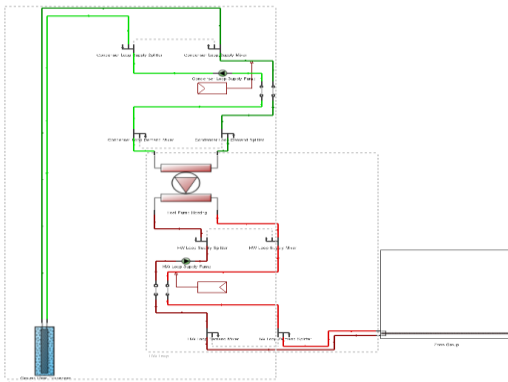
Condenser Loop Supply Splitter
Condenser Loop Supply Mixer
Condenser Loop Supply Pump
Condenser Loop Demand Mixer
Condenser Loop Demand Splitter
Heat Pump Heating
HW Loop Supply Splitter
HW Loop Supply Mixer
HW Loop Supply Pump
HW Loop Demand Mixer
HW Loop Demand Splitter
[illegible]
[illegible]
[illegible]